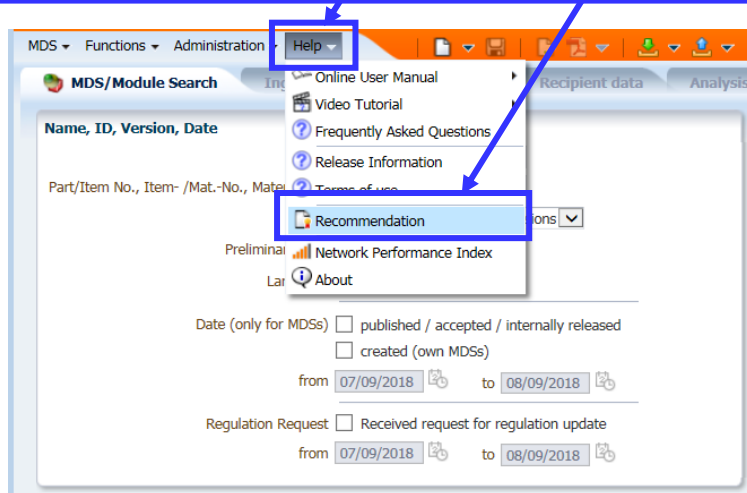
MDS ▾ Functions ▾ Administration ▾ Help ▾

MDS/Module Search

Ing

Recipient data

Analysis

Name, ID, Version, Date

Part/Item No., Item- /Mat.-No., Mate

ions

Prelimina

La

Online User Manual

Video Tutorial

Frequently Asked Questions

Release Information

Terms of use

Recommendation

Network Performance Index

About

Date (only for MDSs) published / accepted / internally released

created (own MDSs)

from 07/09/2018 to 08/09/2018

Regulation Request Received request for regulation update

from 07/09/2018 to 08/09/2018